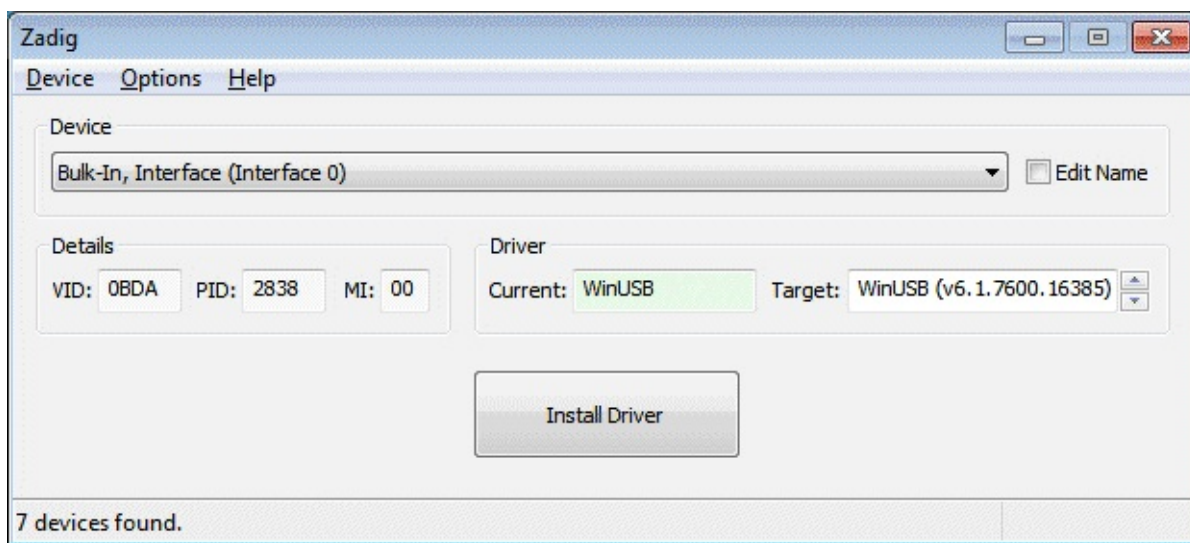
Zadig

Device Options Help

Device

Bulk-In, Interface (Interface 0)

Edit Name

Details

VID: 0BDA PID: 2838 MI: 00

Driver

Current: WinUSB Target: WinUSB (v6.1.7600.16385)

Install Driver

7 devices found.